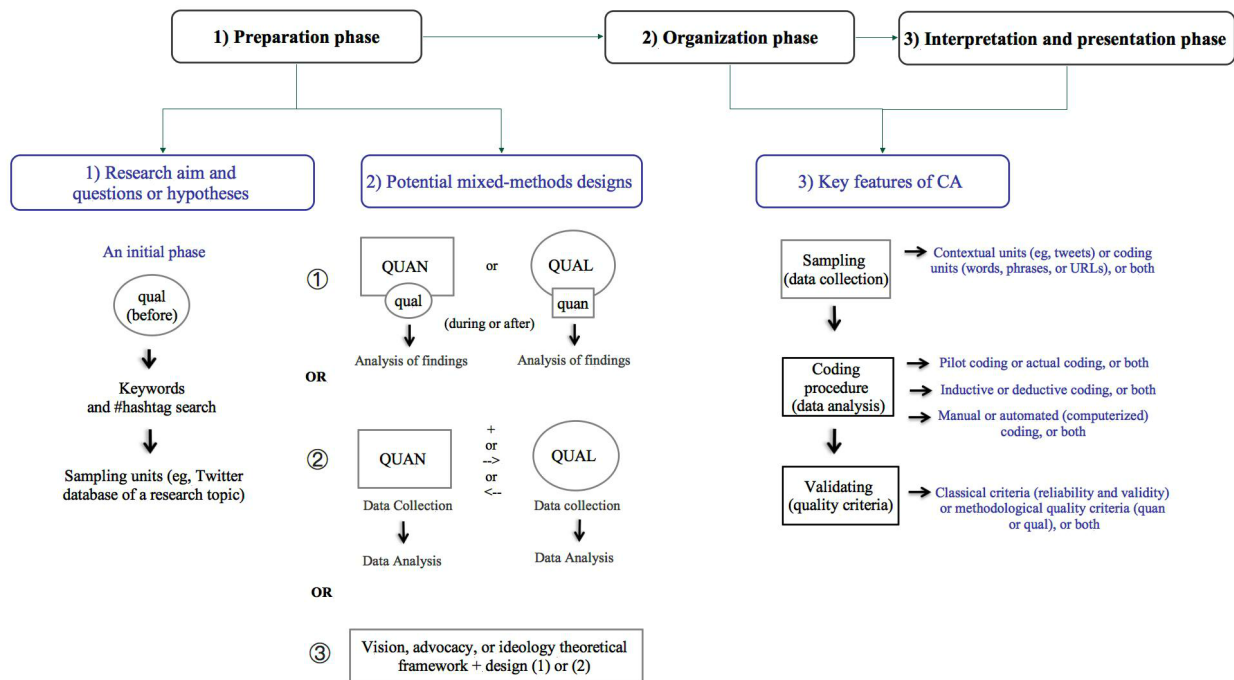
1) Preparation phase

2) Organization phase

3) Interpretation and presentation phase

1) Research aim and questions or hypotheses

2) Potential mixed-methods designs

3) Key features of CA

An initial phase

qual (before)

Keywords and #hashtag search

Sampling units (eg, Twitter database of a research topic)

①

QUAN

qual

or

QUAL

quan

(during or after)

Analysis of findings

Analysis of findings

OR

②

QUAN

+
or
-->
or
<--

QUAL

Data Collection

Data collection

Data Analysis

Data Analysis

OR

③

Vision, advocacy, or ideology theoretical framework + design (1) or (2)

Sampling (data collection)

Contextual units (eg, tweets) or coding units (words, phrases, or URLs), or both

Coding procedure (data analysis)

Pilot coding or actual coding, or both

Inductive or deductive coding, or both

Manual or automated (computerized) coding, or both

Validating (quality criteria)

Classical criteria (reliability and validity) or methodological quality criteria (quan or qual), or both